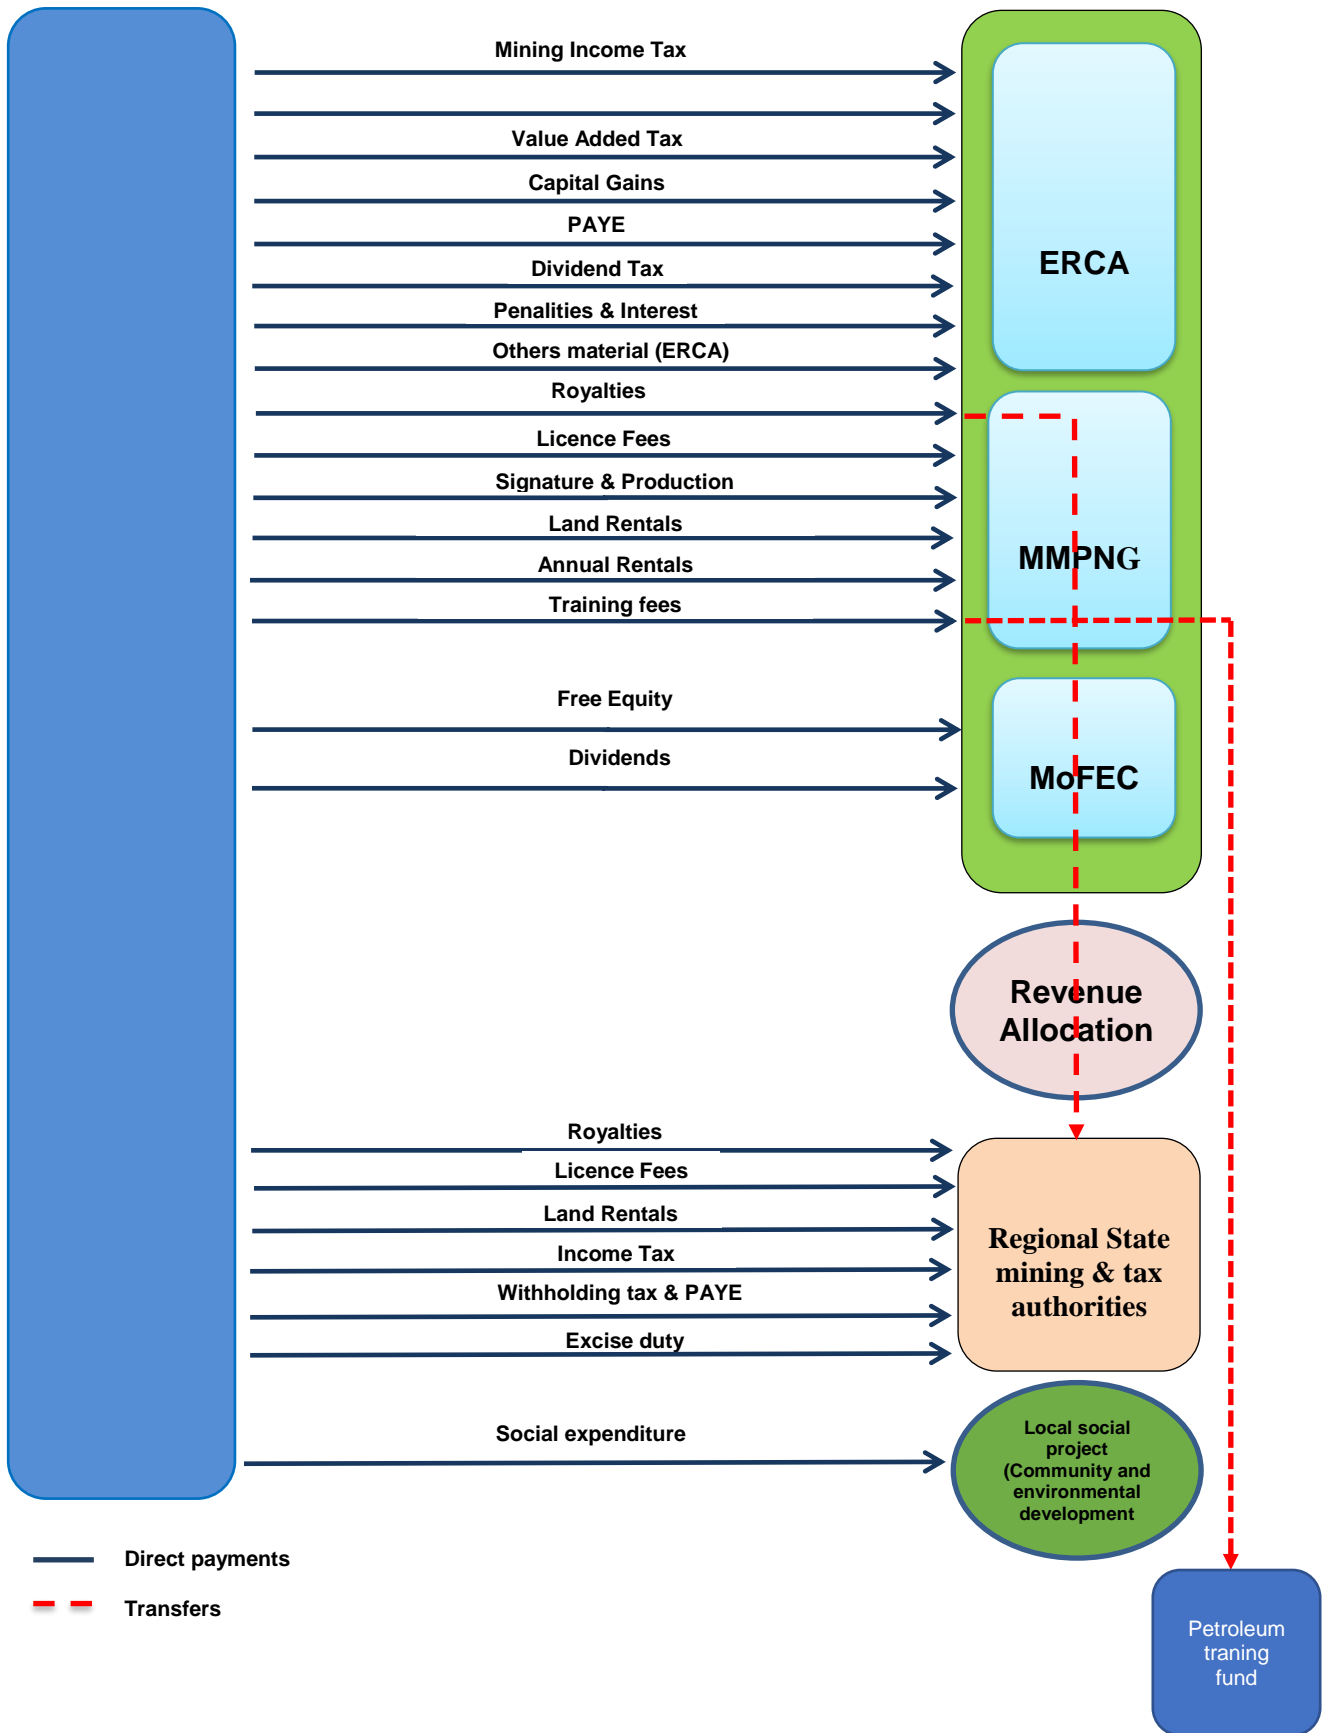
Mining Income Tax

Value Added Tax

Capital Gains

PAYE

Dividend Tax

Penalities & Interest

Others material (ERCA)

Royalties

Licence Fees

Signature & Production

Land Rentals

Annual Rentals

Training fees

Free Equity

Dividends

ERCA

MMPNG

MoFEC

Revenue Allocation

Royalties

Licence Fees

Land Rentals

Income Tax

Withholding tax & PAYE

Excise duty

Regional State mining & tax authorities

Social expenditure

Local social project (Community and environmental development

Direct payments

Transfers

Petroleum traning fund